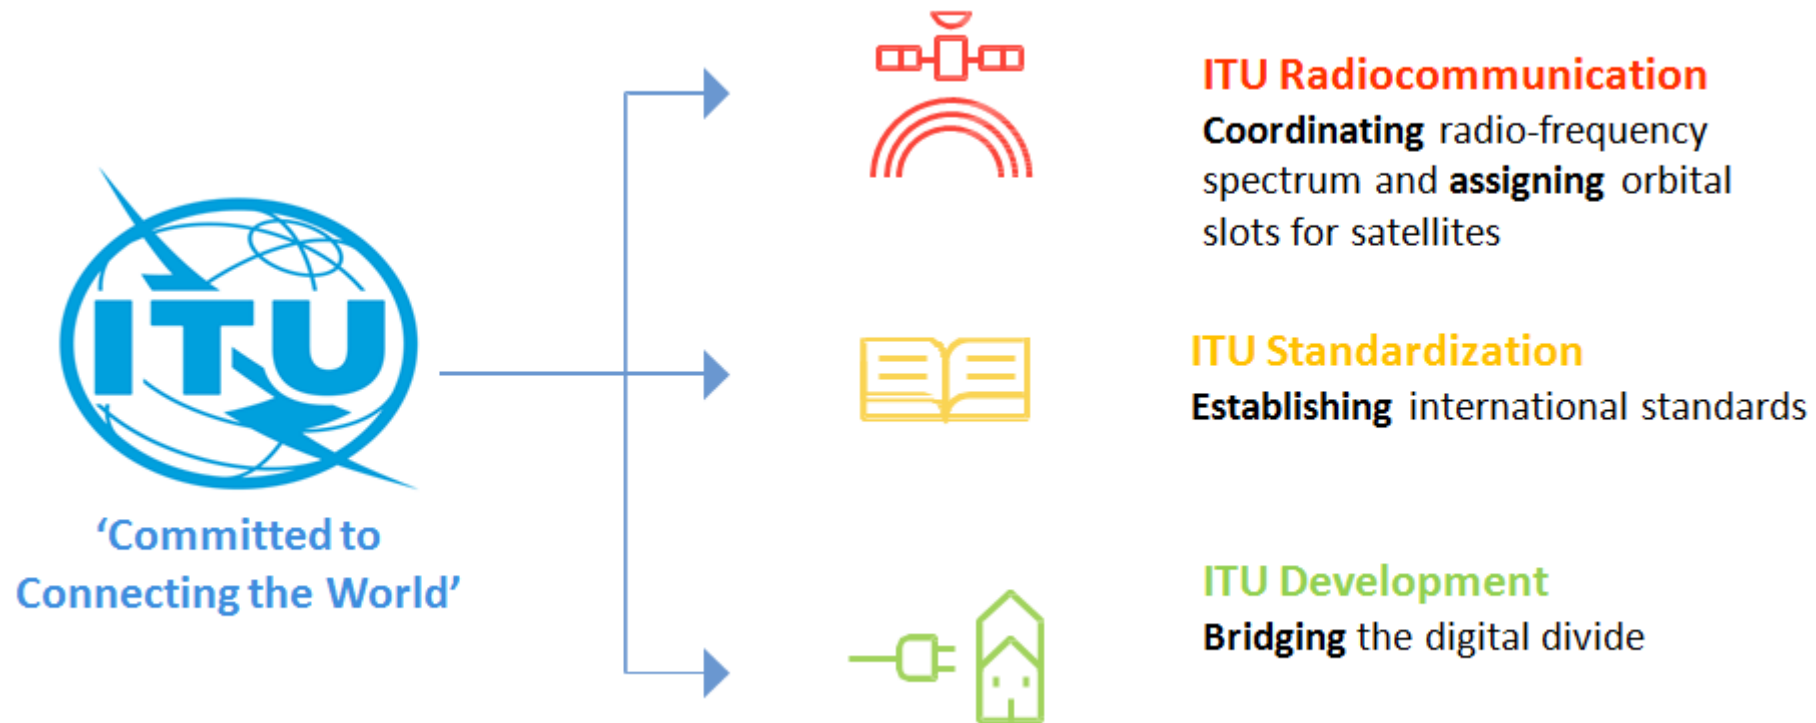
ITU

‘Committed to Connecting the World’

ITU Radiocommunication
Coordinating radio-frequency spectrum and assigning orbital slots for satellites

ITU Standardization
Establishing international standards

ITU Development
Bridging the digital divide